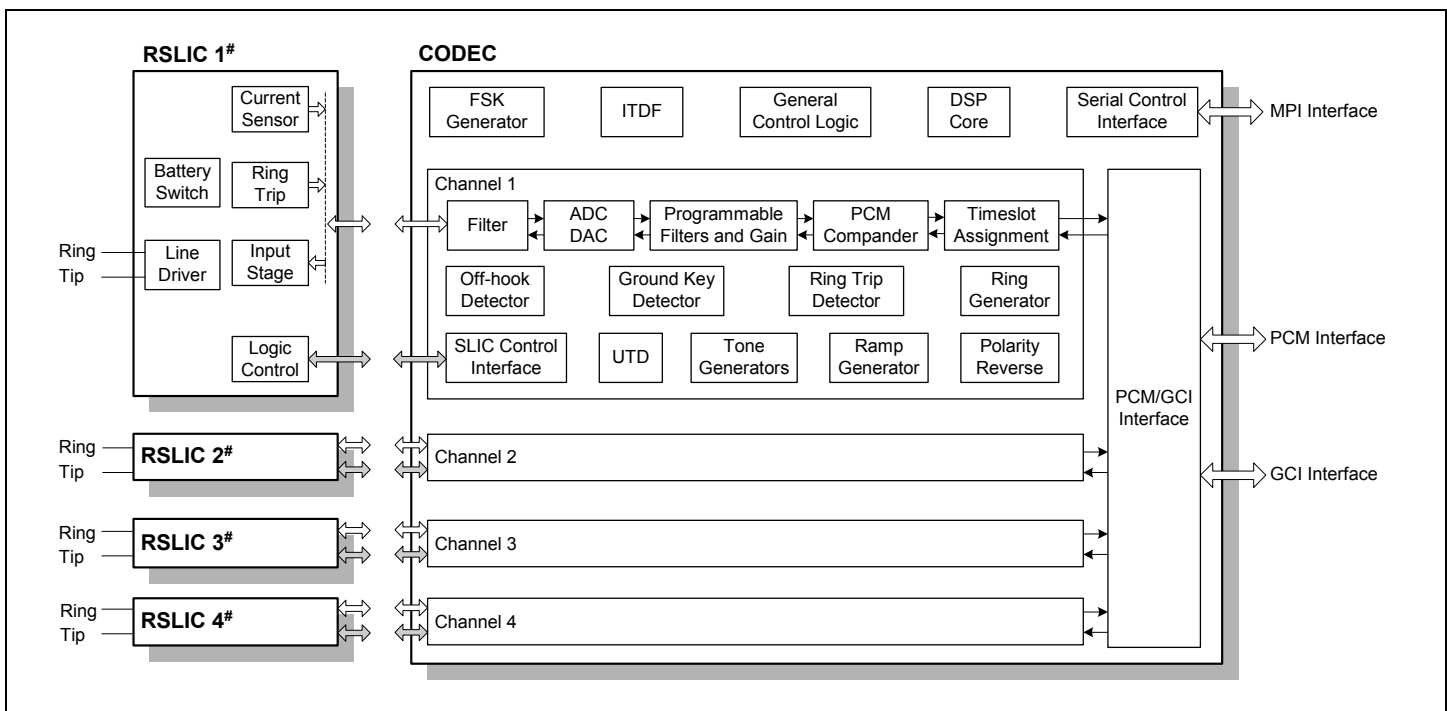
RSLIC 1$^{\#}$

Current Sensor

Battery Switch

Ring Trip

Ring

Tip

Line Driver

Input Stage

Logic Control

CODEC

FSK Generator

ITDF

General Control Logic

DSP Core

Serial Control Interface

MPI Interface

Channel 1

Filter

ADC DAC

Programmable Filters and Gain

PCM Compander

Timeslot Assignment

Off-hook Detector

Ground Key Detector

Ring Trip Detector

Ring Generator

SLIC Control Interface

UTD

Tone Generators

Ramp Generator

Polarity Reverse

PCM Interface

PCM/GCI Interface

Ring

Tip

RSLIC 2$^{\#}$

Channel 2

GCI Interface

Ring

Tip

RSLIC 3$^{\#}$

Channel 3

Ring

Tip

RSLIC 4$^{\#}$

Channel 4